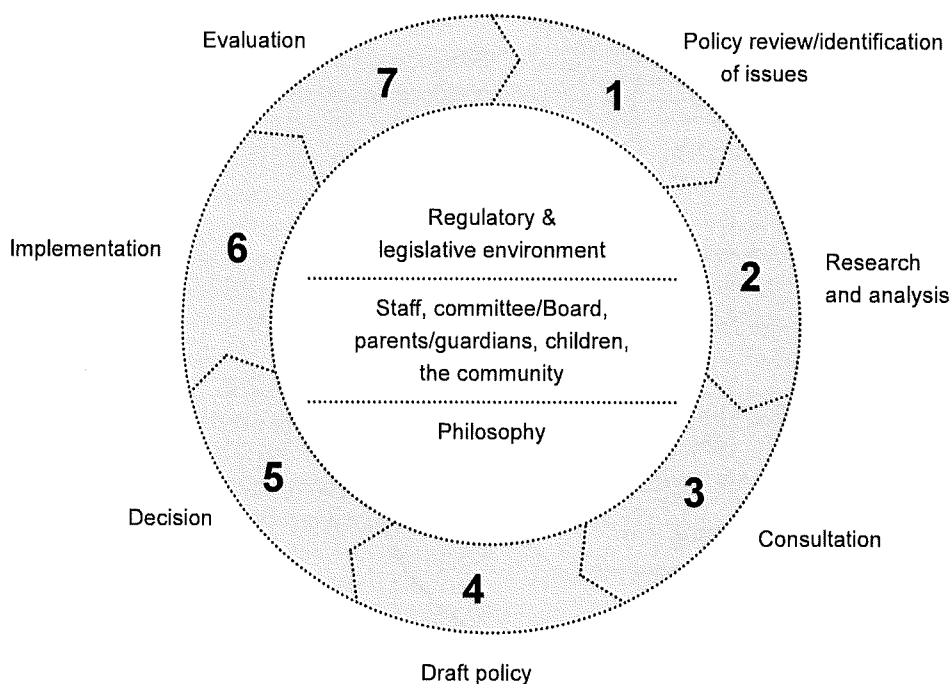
Policy review/identification of issues
1
Research and analysis
2
Consultation
3
Draft policy
4
Decision
5
Implementation
6
Evaluation
7

Regulatory & legislative environment

Staff, committee/Board, parents/guardians, children, the community

Philosophy